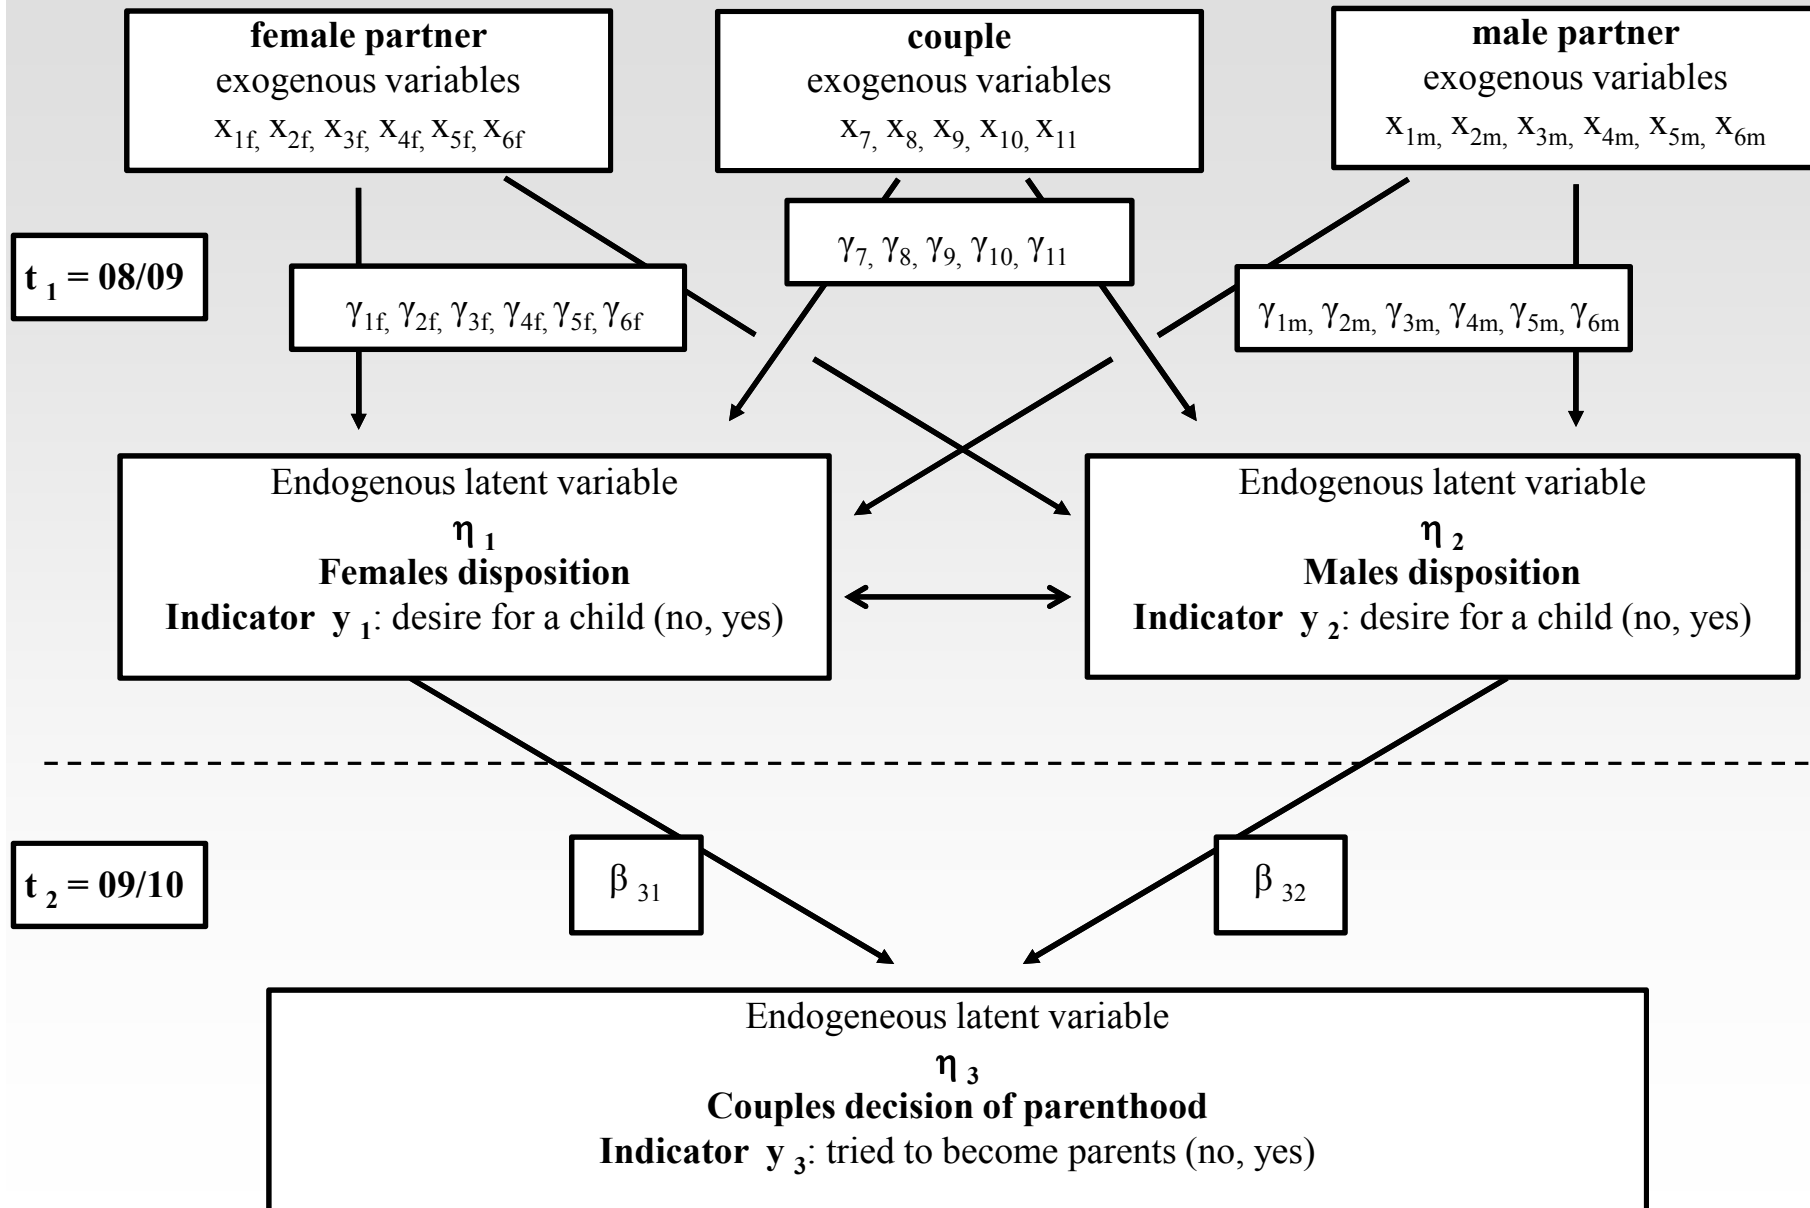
**female partner**
exogenous variables
$x_{1f,}$ $x_{2f,}$ $x_{3f,}$ $x_{4f,}$ $x_{5f,}$ $x_{6f}$

**couple**
exogenous variables
$x_{7,}$ $x_{8,}$ $x_{9,}$ $x_{10,}$ $x_{11}$

**male partner**
exogenous variables
$x_{1m,}$ $x_{2m,}$ $x_{3m,}$ $x_{4m,}$ $x_{5m,}$ $x_{6m}$

**$t_1$ = 08/09**

$\gamma_{1f,}$ $\gamma_{2f,}$ $\gamma_{3f,}$ $\gamma_{4f,}$ $\gamma_{5f,}$ $\gamma_{6f}$

$\gamma_{7,}$ $\gamma_{8,}$ $\gamma_{9,}$ $\gamma_{10,}$ $\gamma_{11}$

$\gamma_{1m,}$ $\gamma_{2m,}$ $\gamma_{3m,}$ $\gamma_{4m,}$ $\gamma_{5m,}$ $\gamma_{6m}$

Endogenous latent variable
$\eta_1$
**Females disposition**
**Indicator $y_1$**: desire for a child (no, yes)

Endogenous latent variable
$\eta_2$
**Males disposition**
**Indicator $y_2$**: desire for a child (no, yes)

**$t_2$ = 09/10**

$\beta_{31}$

$\beta_{32}$

Endogeneous latent variable
$\eta_3$
**Couples decision of parenthood**
**Indicator $y_3$**: tried to become parents (no, yes)